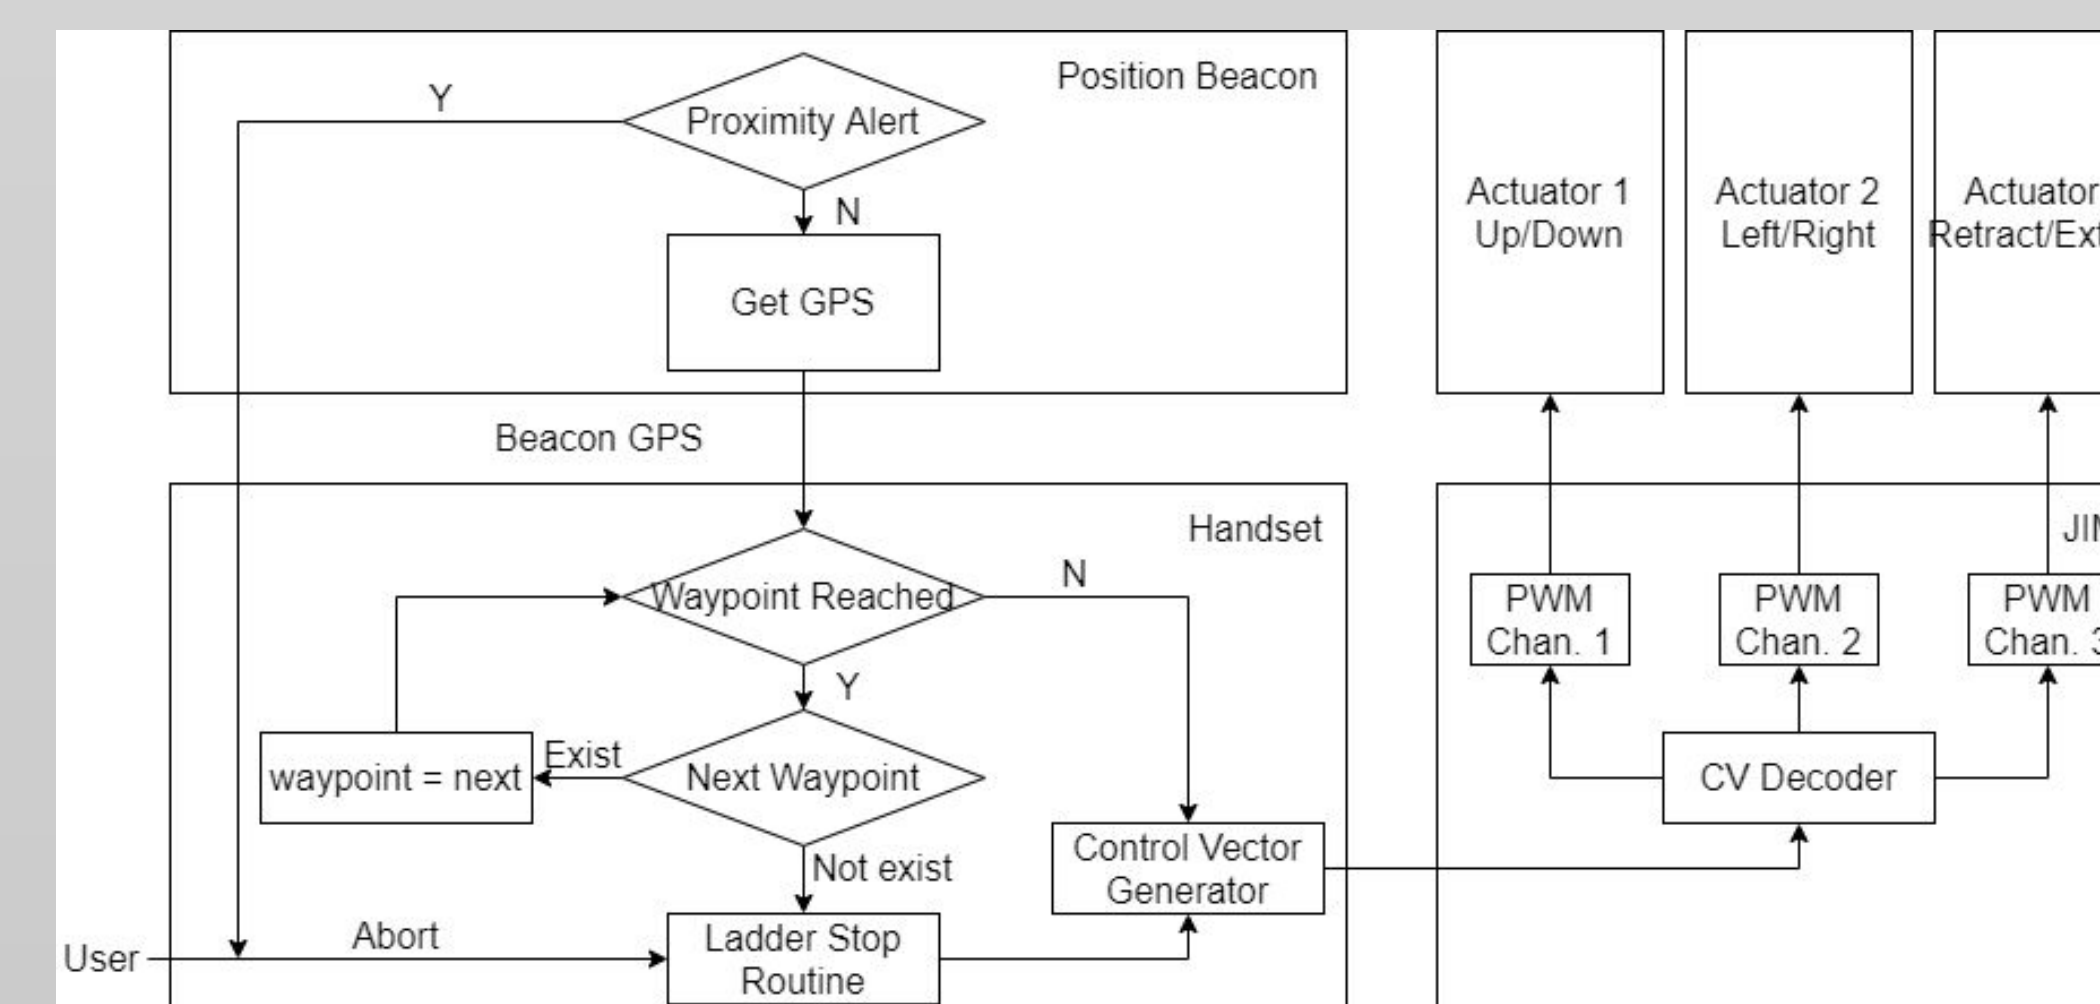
Position Beacon

Y

Proximity Alert

N

Get GPS

Beacon GPS

Handset

Waypoint Reached

N

Y

waypoint = next

Exist

Next Waypoint

Not exist

Control Vector Generator

User

Abort

Ladder Stop Routine

Actuator 1 Up/Down

Actuator 2 Left/Right

Actuator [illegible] Retract/Ex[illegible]

JI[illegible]

PWM Chan. 1

PWM Chan. 2

PWM Chan. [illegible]

CV Decoder